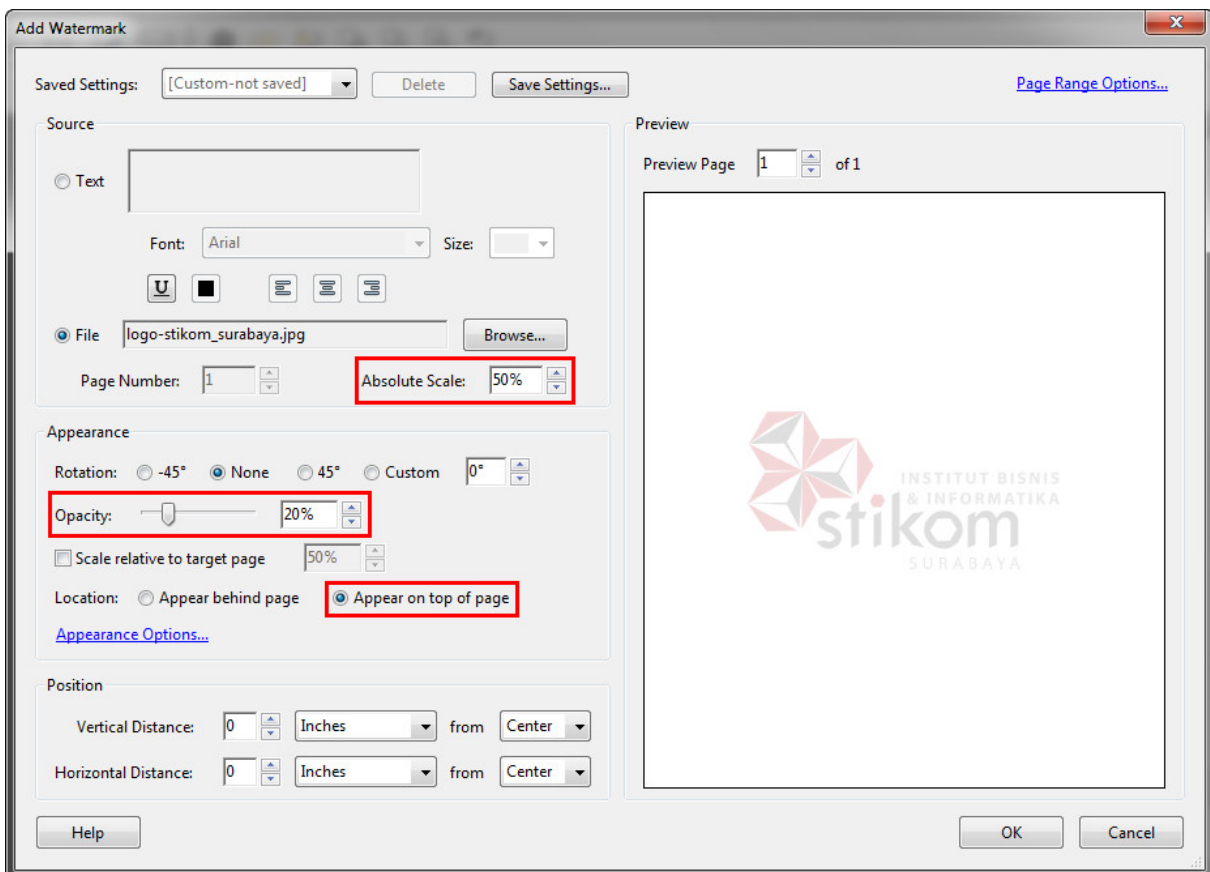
Add Watermark

Saved Settings: [Custom-not saved] Delete Save Settings...

Page Range Options...

Source

Text

Font: Arial Size:

File logo-stikom_surabaya.jpg Browse...

Page Number: 1 Absolute Scale: 50%

Appearance

Rotation: -45° None 45° Custom 0°

Opacity: 20%

Scale relative to target page 50%

Location: Appear behind page Appear on top of page

Appearance Options...

Position

Vertical Distance: 0 Inches from Center

Horizontal Distance: 0 Inches from Center

Preview

Preview Page 1 of 1

INSTITUT BISNIS & INFORMATIKA stikom SURABAYA

Help OK Cancel